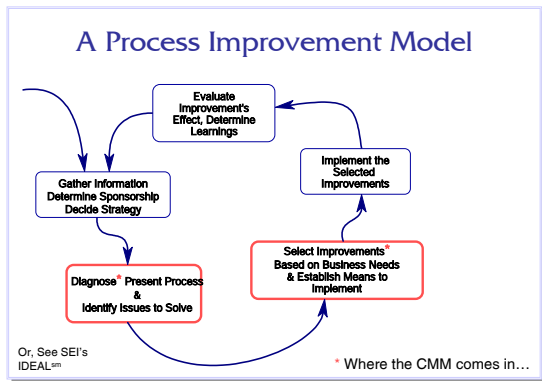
A Process Improvement Model

Evaluate Improvement's Effect, Determine Learnings

Implement the Selected Improvements

Gather Information
Determine Sponsorship
Decide Strategy

Select Improvements* Based on Business Needs & Establish Means to Implement

Diagnose* Present Process & Identify Issues to Solve

Or, See SEI's IDEAL$^{sm}$

* Where the CMM comes in…